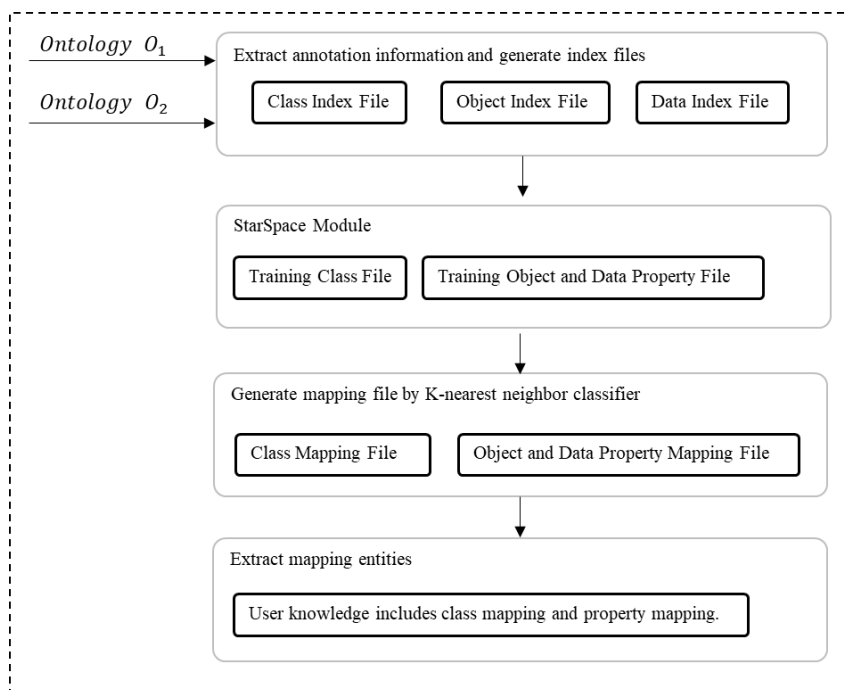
$Ontology\ O_1$

$Ontology\ O_2$

Extract annotation information and generate index files

Class Index File

Object Index File

Data Index File

StarSpace Module

Training Class File

Training Object and Data Property File

Generate mapping file by K-nearest neighbor classifier

Class Mapping File

Object and Data Property Mapping File

Extract mapping entities

User knowledge includes class mapping and property mapping.